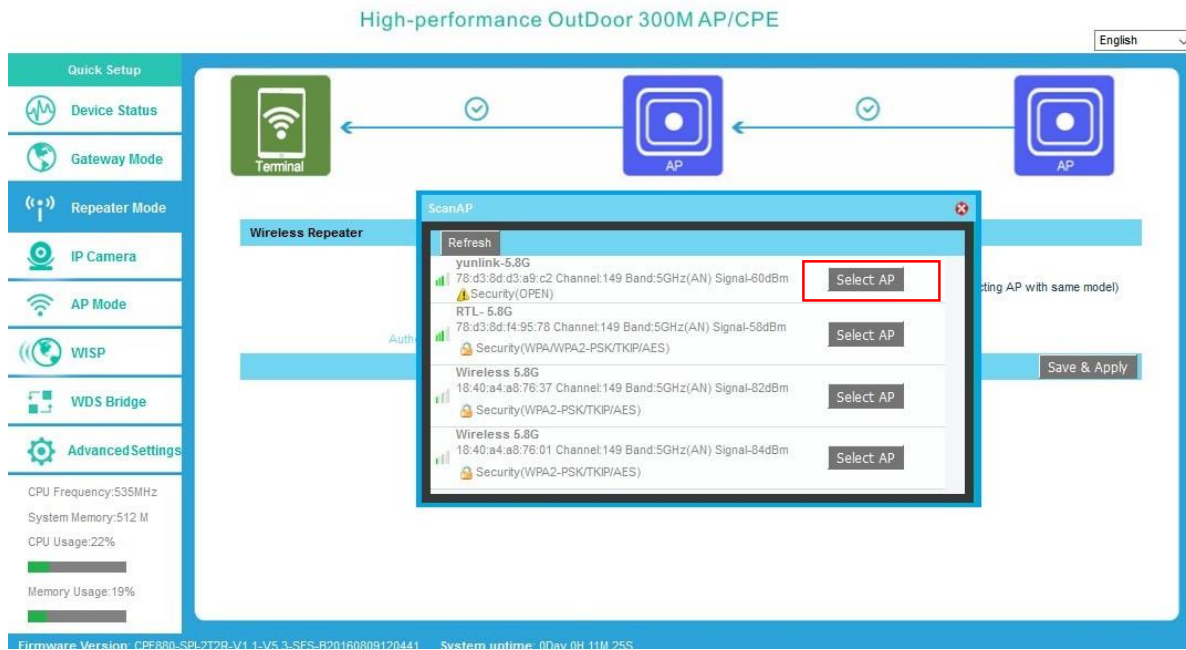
High-performance OutDoor 300M AP/CPE

English

Quick Setup
Device Status
Gateway Mode
Repeater Mode
IP Camera
AP Mode
WISP
WDS Bridge
AdvancedSettings

CPU Frequency:535MHz
System Memory:512 M
CPU Usage:22%
Memory Usage:19%

Terminal
AP
AP

Wireless Repeater
Auth
cting AP with same model)
Save & Apply

ScanAP
Refresh

yunlink-5.8G
78:d3:8d:d3:a9:c2 Channel:149 Band:5GHz(AN) Signal-60dBm
Security(OPEN)
Select AP

RTL- 5.8G
78:d3:8d:f4:95:78 Channel:149 Band:5GHz(AN) Signal-58dBm
Security(WPA/WPA2-PSK/TKIP/AES)
Select AP

Wireless 5.8G
18:40:a4:a8:76:37 Channel:149 Band:5GHz(AN) Signal-82dBm
Security(WPA2-PSK/TKIP/AES)
Select AP

Wireless 5.8G
18:40:a4:a8:76:01 Channel:149 Band:5GHz(AN) Signal-84dBm
Security(WPA2-PSK/TKIP/AES)
Select AP

Firmware Version: CPE880-SPI-2T2R-V1.1-V5.3-SFS-B20160809120441 System uptime: 0Day 0H 11M 25S